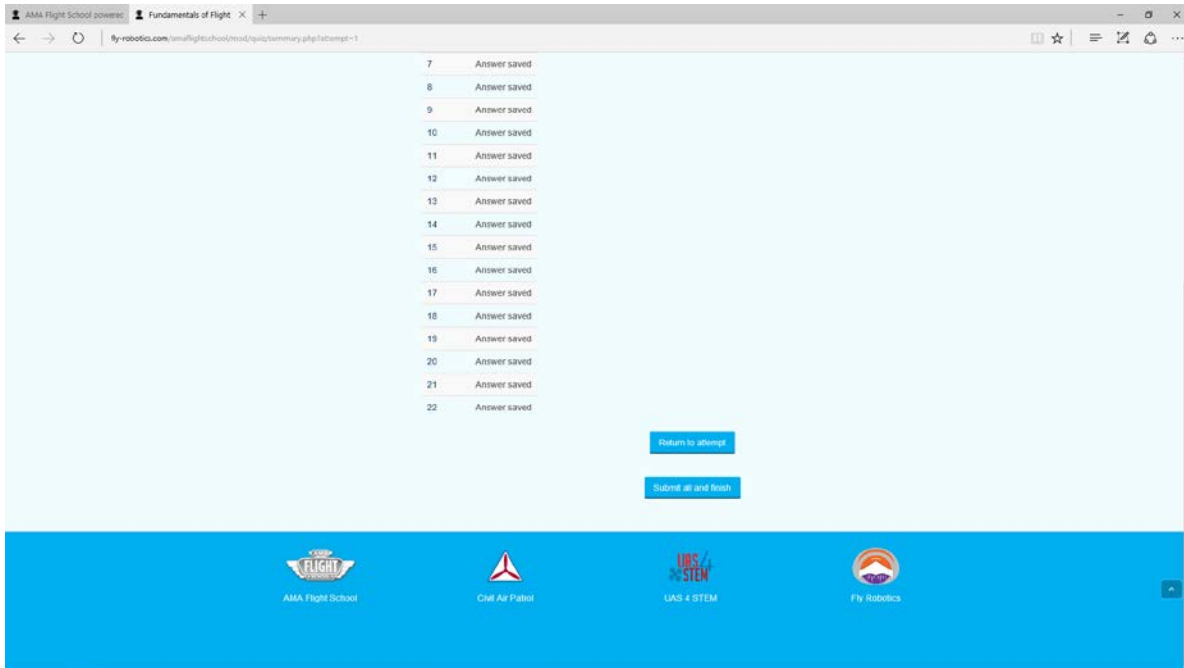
AMA Flight School powered | Fundamentals of Flight

fly-robotics.com/amaflightschool/mod/quiz/summary.php?attempt=1

| | |
|---|---|
| 7 | Answer saved |
| 8 | Answer saved |
| 9 | Answer saved |
| 10 | Answer saved |
| 11 | Answer saved |
| 12 | Answer saved |
| 13 | Answer saved |
| 14 | Answer saved |
| 15 | Answer saved |
| 16 | Answer saved |
| 17 | Answer saved |
| 18 | Answer saved |
| 19 | Answer saved |
| 20 | Answer saved |
| 21 | Answer saved |
| 22 | Answer saved |

Return to attempt

Submit all and finish

FLIGHT

AMA Flight School

Civil Air Patrol

UAS 4 STEM

UAS 4 STEM

Fly Robotics